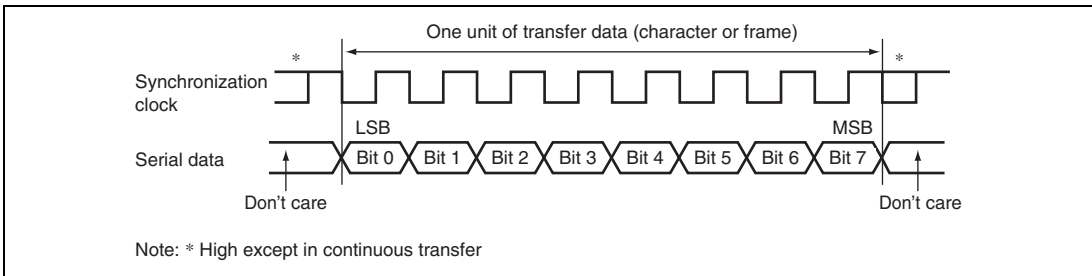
One unit of transfer data (character or frame)

*

*

Synchronization clock

LSB

MSB

Serial data

Bit 0

Bit 1

Bit 2

Bit 3

Bit 4

Bit 5

Bit 6

Bit 7

Don't care

Don't care

Note: * High except in continuous transfer